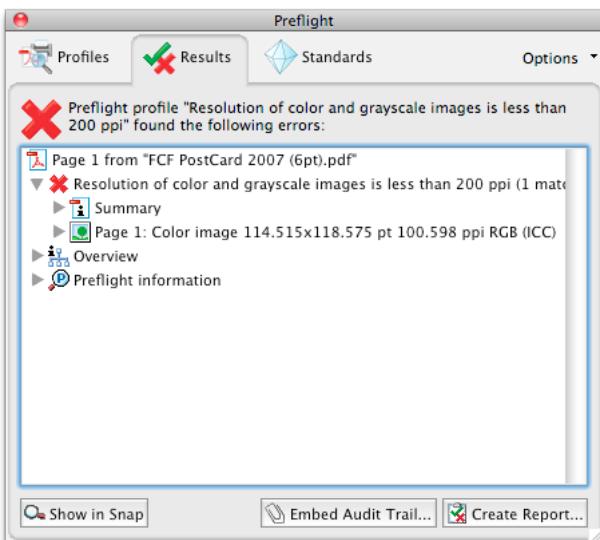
Preflight

Profiles
Results
Standards
Options

Preflight profile "Resolution of color and grayscale images is less than 200 ppi" found the following errors:

Page 1 from "FCF PostCard 2007 (6pt).pdf"
Resolution of color and grayscale images is less than 200 ppi (1 mate
Summary
Page 1: Color image 114.515x118.575 pt 100.598 ppi RGB (ICC)
Overview
Preflight information

Show in Snap
Embed Audit Trail...
Create Report...